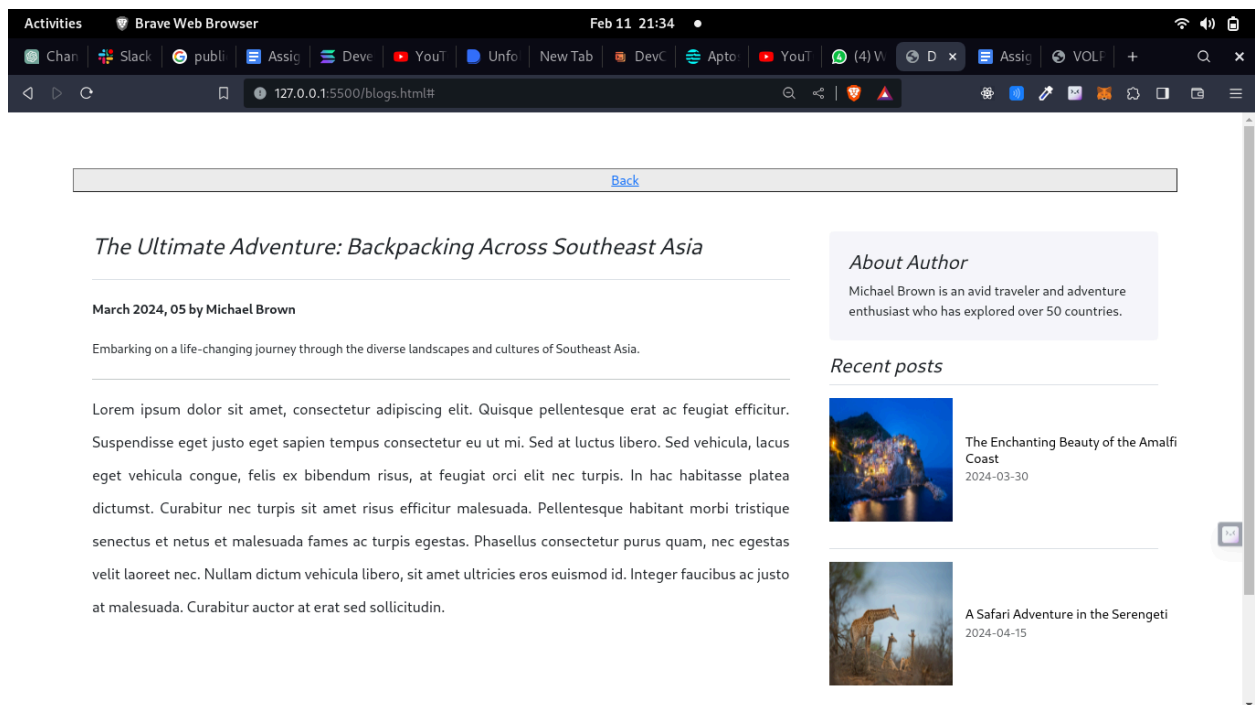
Activities Brave Web Browser Feb 11 21:34

Chan | Slack | publi | Assig | Deve | YouT | Unfo | New Tab | DevC | Apto | YouT | (4) W | D × | Assig | VOLF | +

127.0.0.1:5500/blogs.html#

Back

The Ultimate Adventure: Backpacking Across Southeast Asia

March 2024, 05 by Michael Brown

Embarking on a life-changing journey through the diverse landscapes and cultures of Southeast Asia.

Lorem ipsum dolor sit amet, consectetur adipiscing elit. Quisque pellentesque erat ac feugiat efficitur. Suspendisse eget justo eget sapien tempus consectetur eu ut mi. Sed at luctus libero. Sed vehicula, lacus eget vehicula congue, felis ex bibendum risus, at feugiat orci elit nec turpis. In hac habitasse platea dictumst. Curabitur nec turpis sit amet risus efficitur malesuada. Pellentesque habitant morbi tristique senectus et netus et malesuada fames ac turpis egestas. Phasellus consectetur purus quam, nec egestas velit laoreet nec. Nullam dictum vehicula libero, sit amet ultricies eros euismod id. Integer faucibus ac justo at malesuada. Curabitur auctor at erat sed sollicitudin.

About Author

Michael Brown is an avid traveler and adventure enthusiast who has explored over 50 countries.

Recent posts

The Enchanting Beauty of the Amalfi Coast
2024-03-30

A Safari Adventure in the Serengeti
2024-04-15